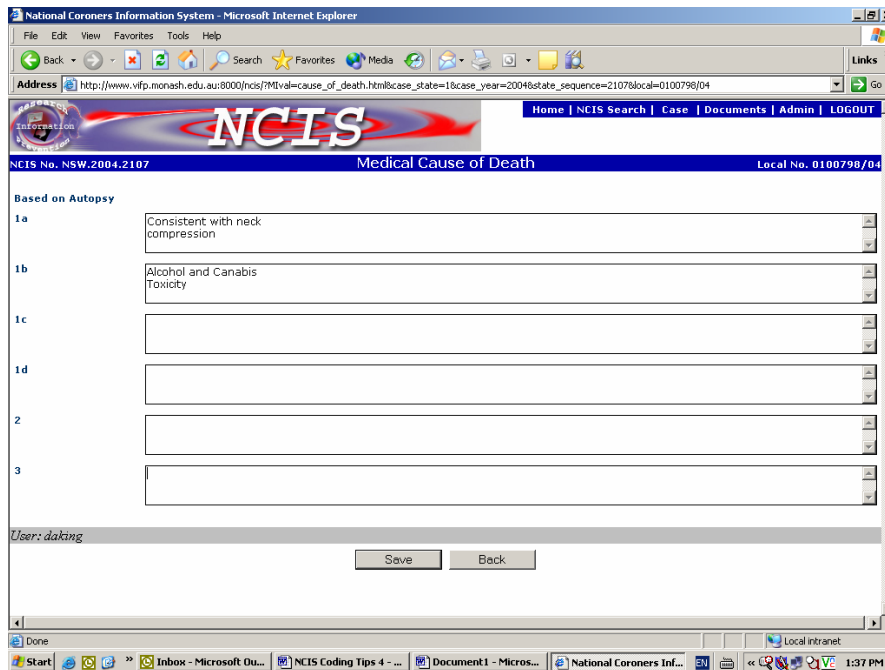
National Coroners Information System - Microsoft Internet Explorer

File Edit View Favorites Tools Help

Back Search Favorites Media

Links

Address http://www.vifp.monash.edu.au:8000/ncis/?MIval=cause_of_death.html&case_state=1&case_year=2004&state_sequence=2107&local=0100798/04

Go

Information

NCIS

Home | NCIS Search | Case | Documents | Admin | LOGOUT

NCIS No. NSW.2004.2107

Medical Cause of Death

Local No. 0100798/04

Based on Autopsy

1a

Consistent with neck compression

1b

Alcohol and Canabis Toxicity

1c

1d

2

3

User: daking

Save

Back

Done

Local intranet

Start

Inbox - Microsoft Ou...

NCIS Coding Tips 4 - ...

Document1 - Micros...

National Coroners Inf...

EN

1:37 PM